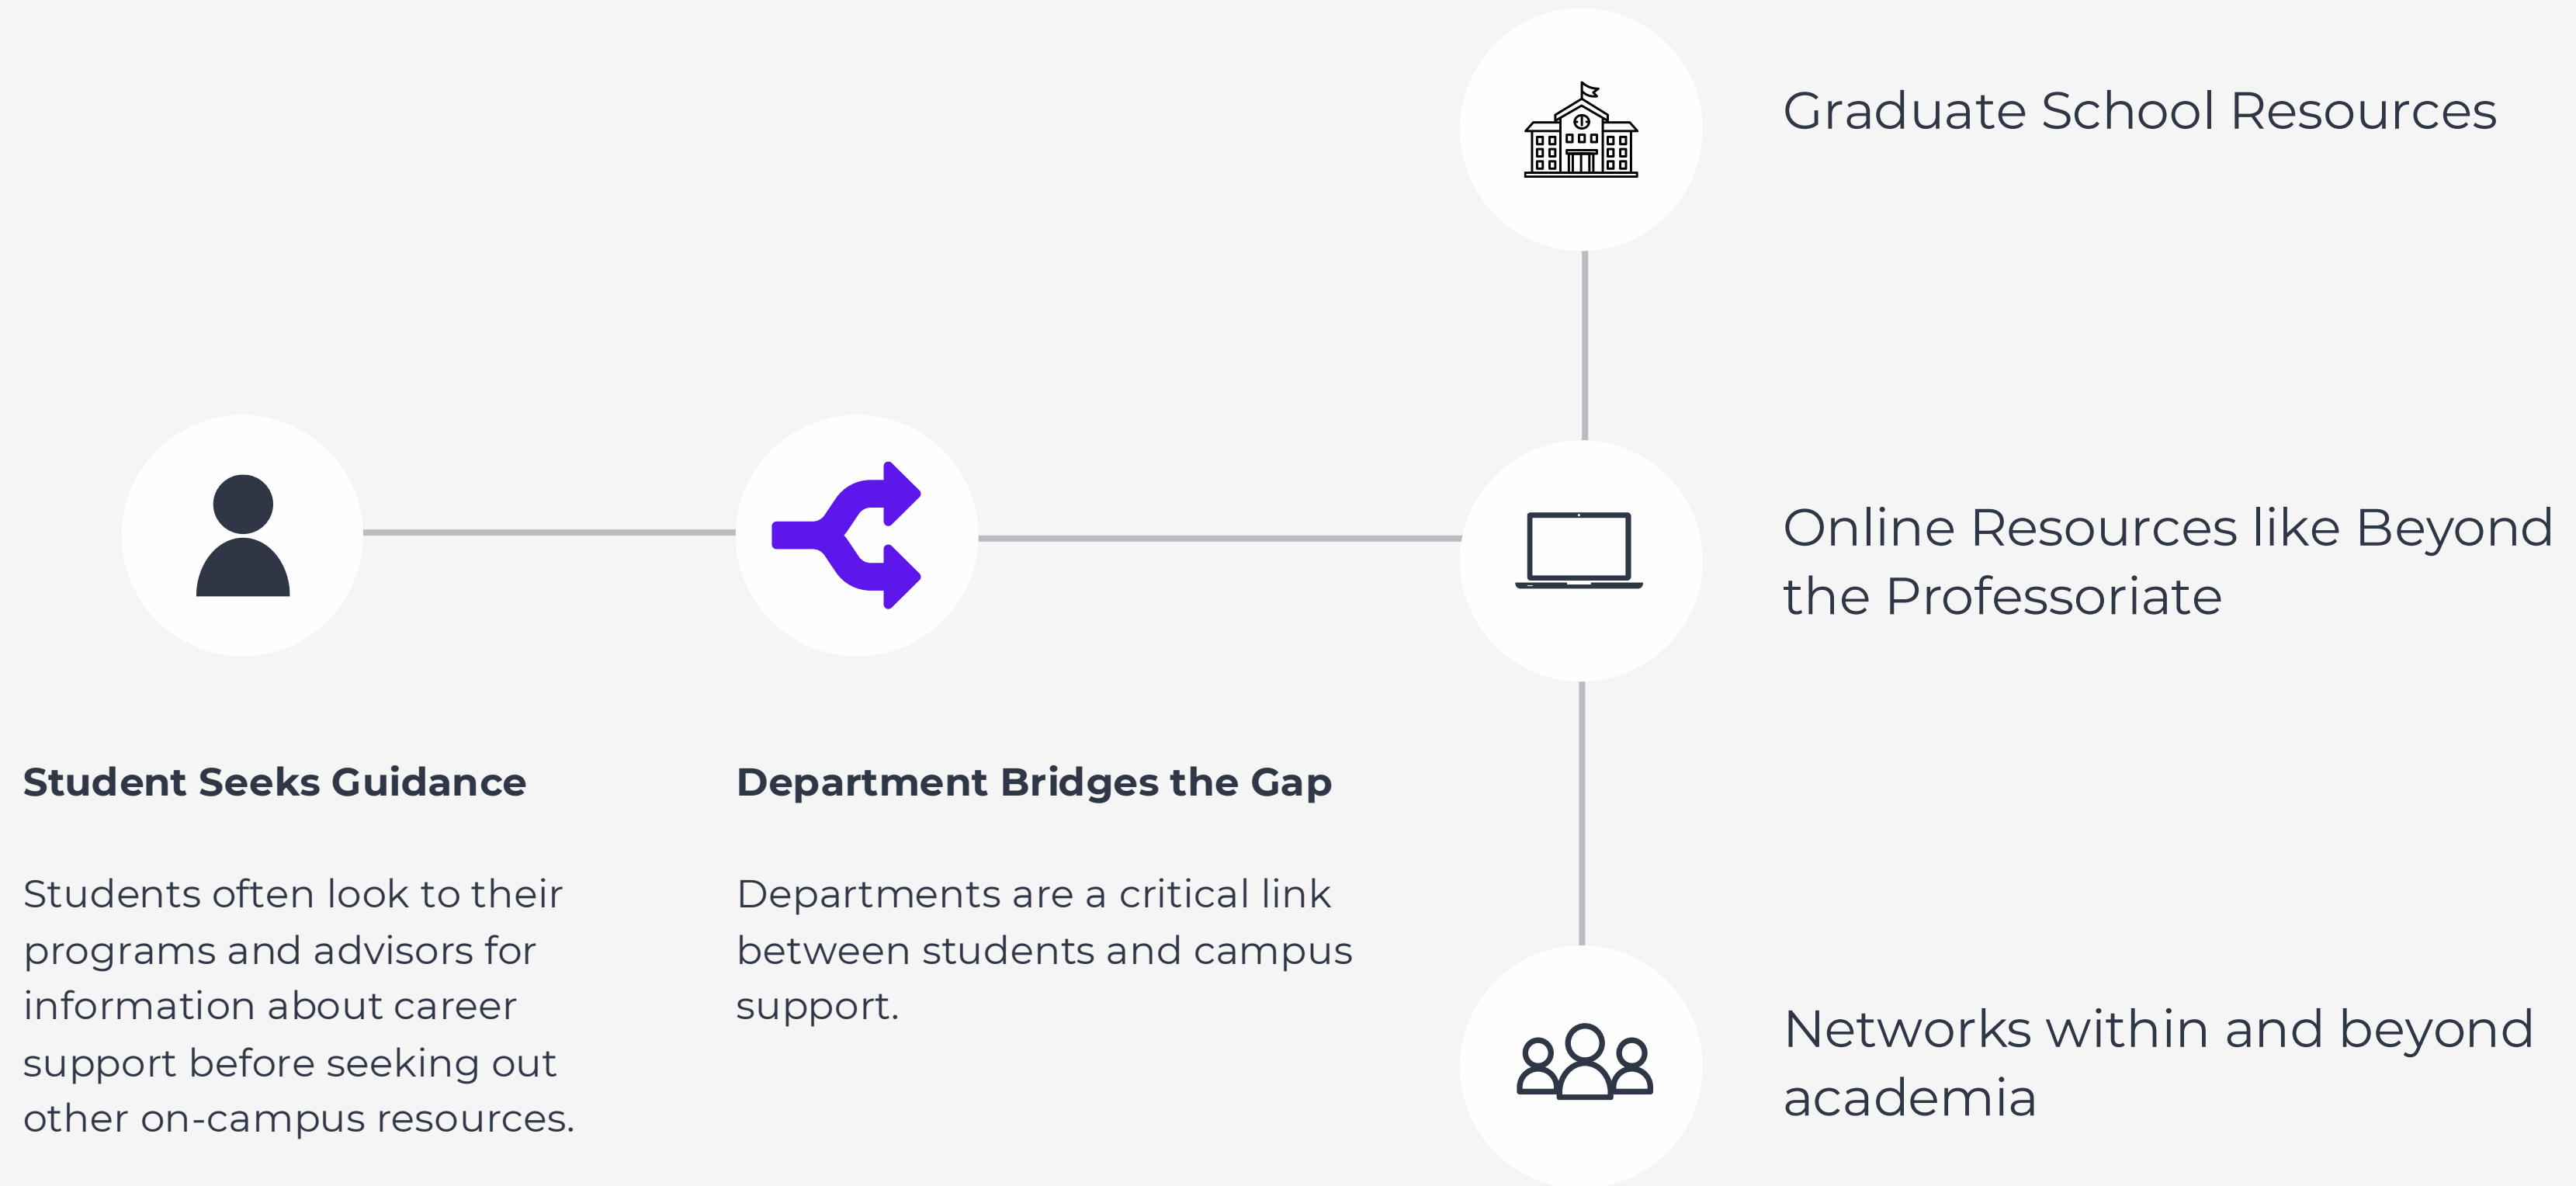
Graduate School Resources

Online Resources like Beyond the Professoriate

Networks within and beyond academia

Student Seeks Guidance

Students often look to their programs and advisors for information about career support before seeking out other on-campus resources.

Department Bridges the Gap

Departments are a critical link between students and campus support.